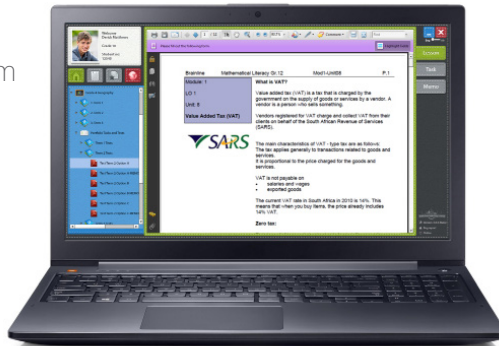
m

Welcome

Screen

Task

Memo

Brainline Mathematical Literacy Gr.12 Mod1-Unit09 P.1

Module 1

LO 1

Unit 9

Value Added Tax (VAT)

What is VAT?

Value added tax (VAT) is a tax that is charged by the government on the supply of goods or services by a vendor. A vendor is a person who sells something.

Vendors registered for VAT charge and collect VAT from their clients on behalf of the South African Revenue of Services (SARS).

SARS

The main characteristics of VAT - type tax are as follows: The tax applies generally to transactions related to goods and services. It is proportional to the price charged for the goods and services.

VAT is not payable on
• salaries and wages
• exported goods

The current VAT rate in South Africa in 2010 is 14%. This means that when you buy items, the price already includes 14% VAT.

Zero tax: